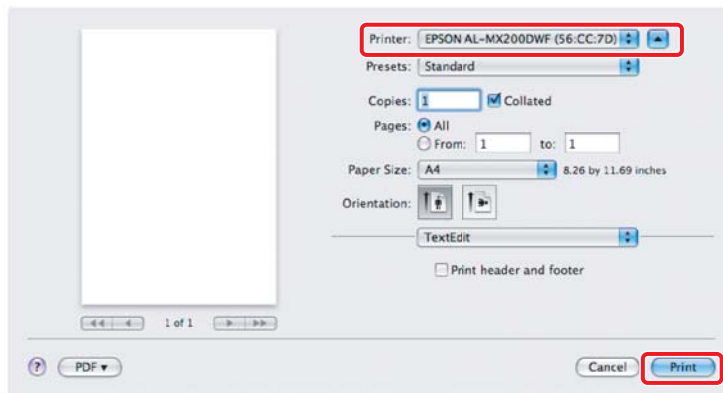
Printer: EPSON AL-MX200DWF (56:CC:7D)
Presets: Standard
Copies: 1 Collated
Pages: All
From: 1 to: 1
Paper Size: A4 8.26 by 11.69 inches
Orientation:
TextEdit
Print header and footer
1 of 1
?
PDF ▾
Cancel
Print